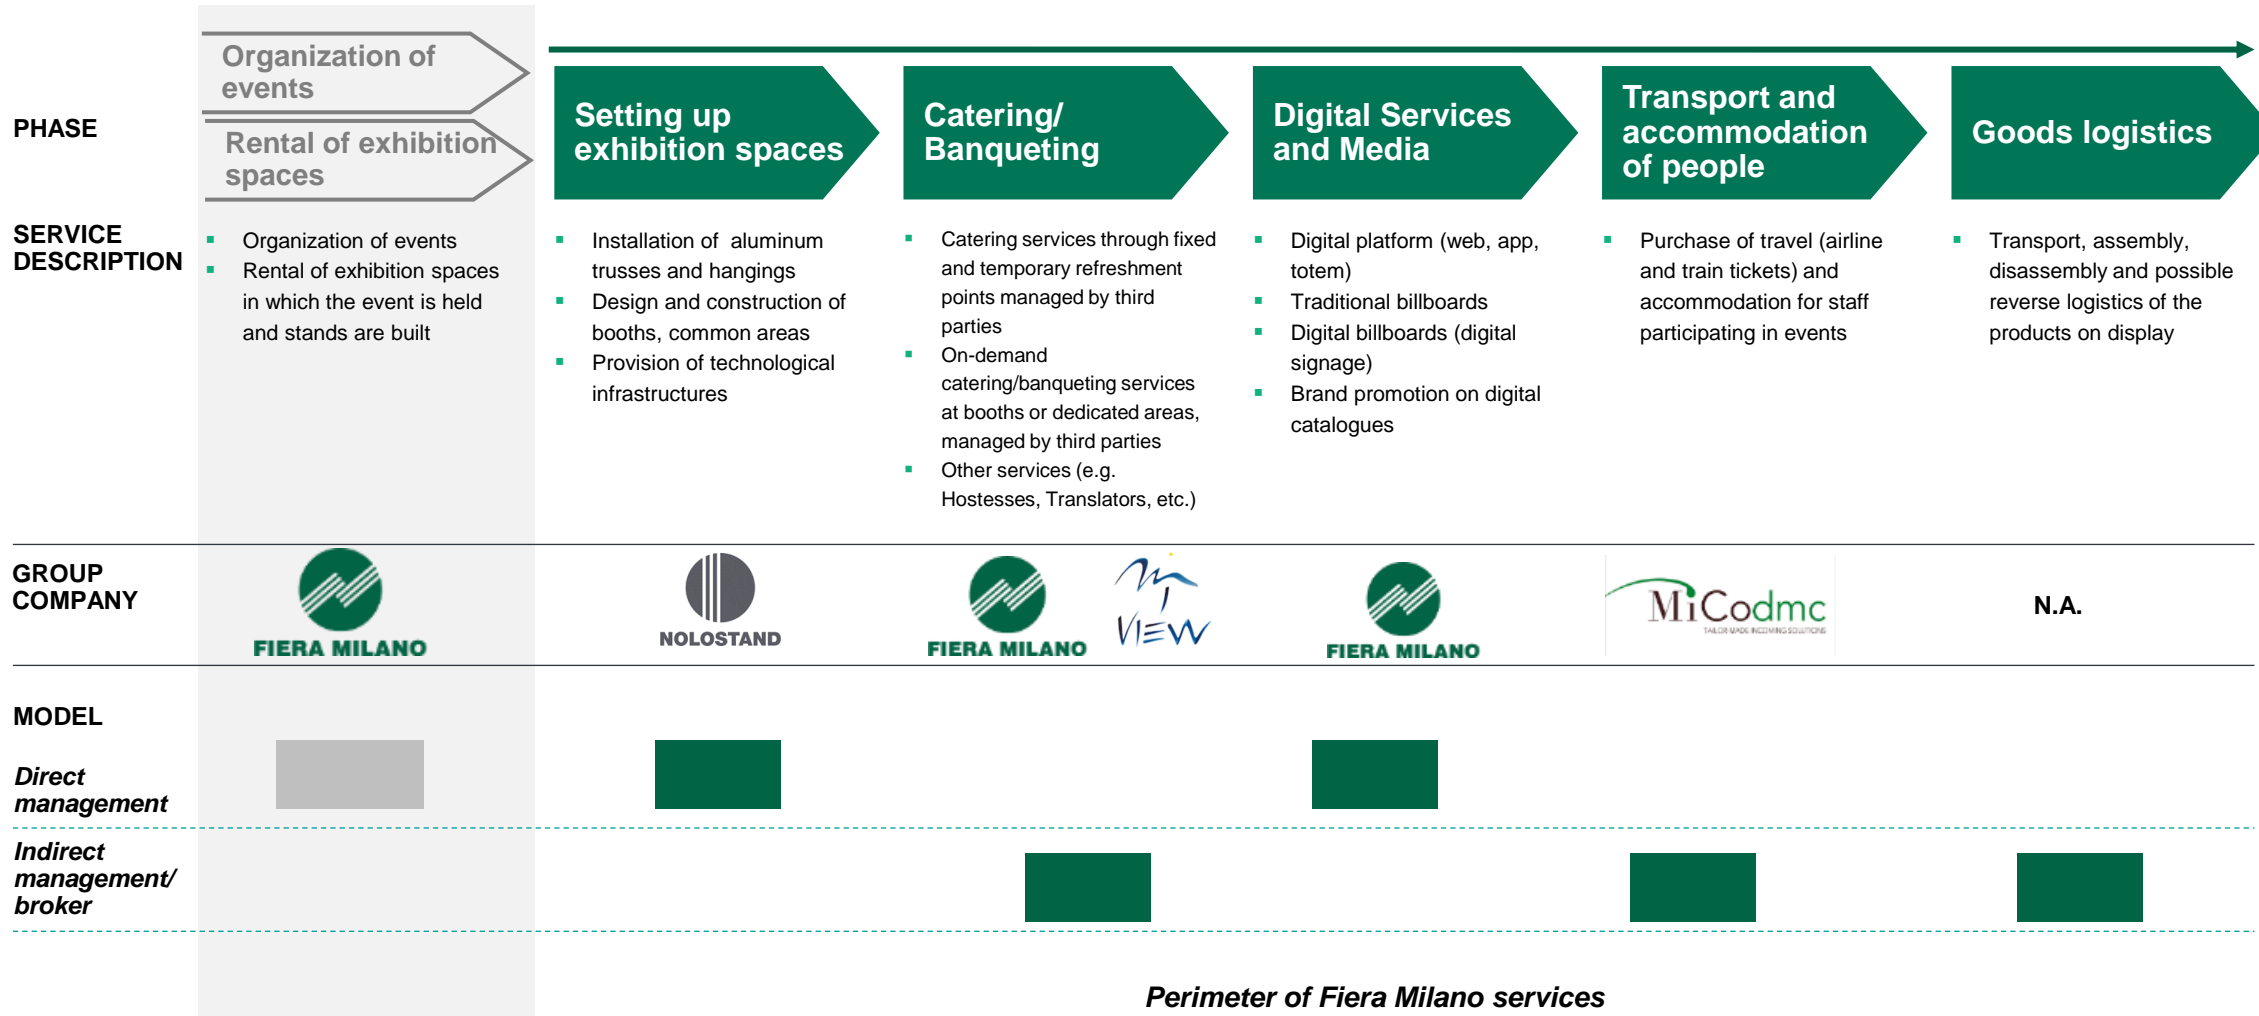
PHASE

Organization of events

Rental of exhibition spaces

Setting up exhibition spaces

Catering/ Banqueting

Digital Services and Media

Transport and accommodation of people

Goods logistics

SERVICE DESCRIPTION

- Organization of events
- Rental of exhibition spaces in which the event is held and stands are built

- Installation of aluminum trusses and hangings
- Design and construction of booths, common areas
- Provision of technological infrastructures

- Catering services through fixed and temporary refreshment points managed by third parties
- On-demand catering/banqueting services at booths or dedicated areas, managed by third parties
- Other services (e.g. Hostesses, Translators, etc.)

- Digital platform (web, app, totem)
- Traditional billboards
- Digital billboards (digital signage)
- Brand promotion on digital catalogues

- Purchase of travel (airline and train tickets) and accommodation for staff participating in events

- Transport, assembly, disassembly and possible reverse logistics of the products on display

GROUP COMPANY

FIERA MILANO

NOLOSTAND

FIERA MILANO

VIEW

FIERA MILANO

MiCodmc
TAILOR MADE INCOMING SOLUTIONS

N.A.

MODEL

Direct management

Indirect management/ broker

Perimeter of Fiera Milano services